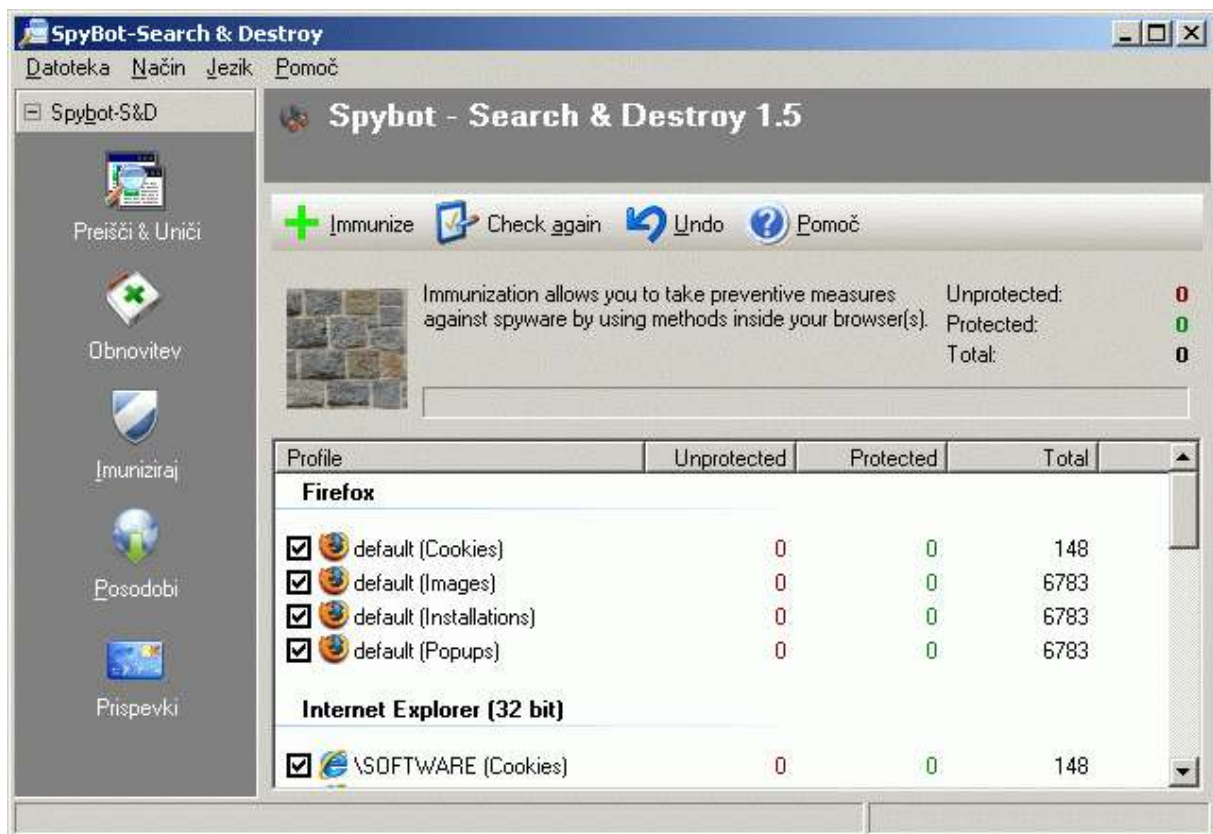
SpyBot-Search & Destroy

Datoteka Način Jezik Pomoč

Spybot-S&D

Preišči & Uniči

Obnovitev

Imuniziraj

Posodobi

Prispevki

Spybot - Search & Destroy 1.5

Immunize Check again Undo Pomoč

Immunization allows you to take preventive measures against spyware by using methods inside your browser(s).

Unprotected: 0
Protected: 0
Total: 0

| Profile | Unprotected | Protected | Total |
|---|---|---|---|
| **Firefox** | | | |
| default (Cookies) | 0 | 0 | 148 |
| default (Images) | 0 | 0 | 6783 |
| default (Installations) | 0 | 0 | 6783 |
| default (Popups) | 0 | 0 | 6783 |
| **Internet Explorer (32 bit)** | | | |
| \SOFTWARE (Cookies) | 0 | 0 | 148 |